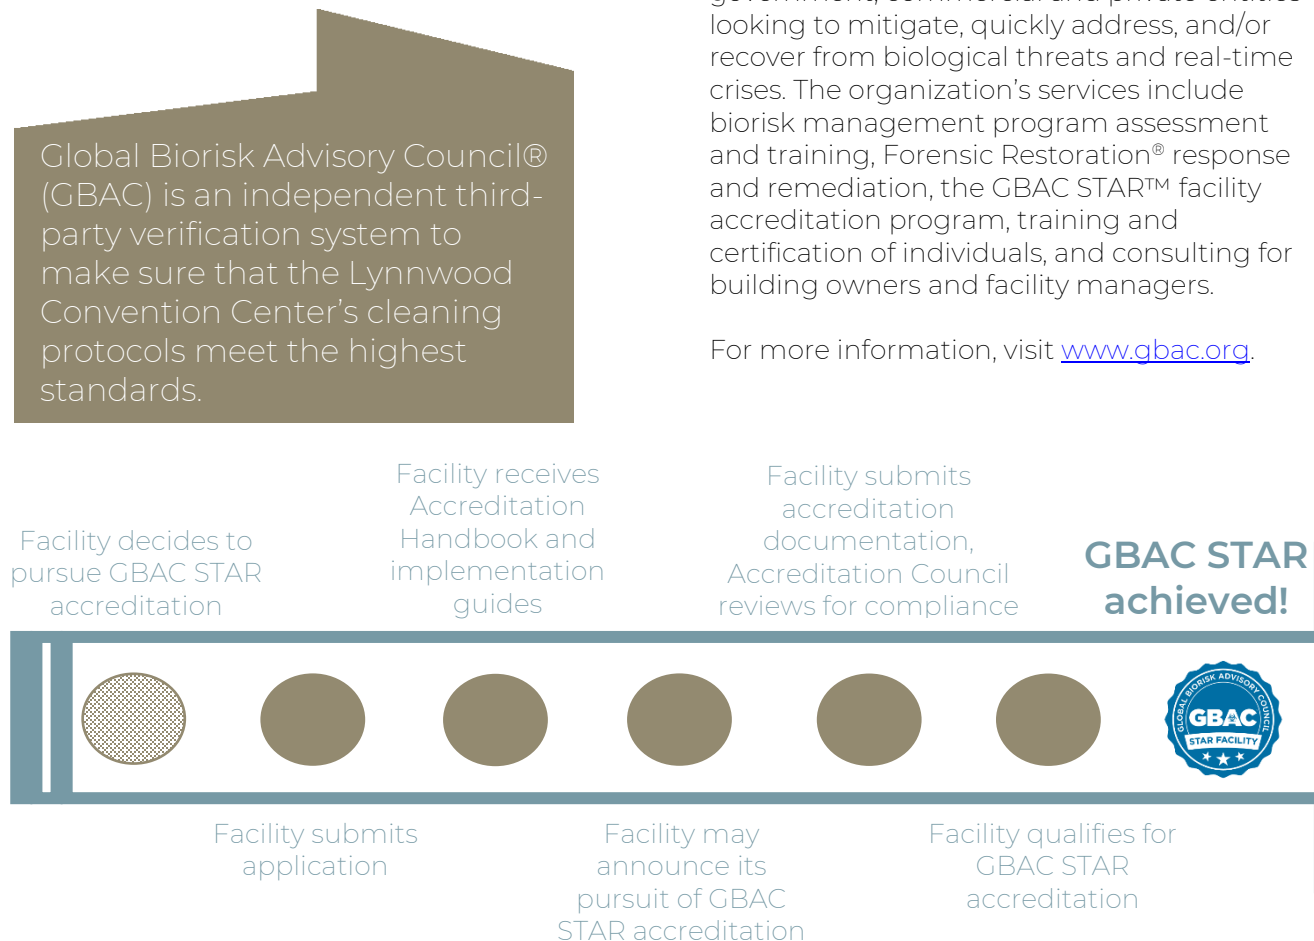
Global Biorisk Advisory Council® (GBAC) is an independent third-party verification system to make sure that the Lynnwood Convention Center's cleaning protocols meet the highest standards.

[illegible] looking to mitigate, quickly address, and/or recover from biological threats and real-time crises. The organization's services include biorisk management program assessment and training, Forensic Restoration® response and remediation, the GBAC STAR™ facility accreditation program, training and certification of individuals, and consulting for building owners and facility managers.

For more information, visit www.gbac.org.

Facility decides to pursue GBAC STAR accreditation

Facility receives Accreditation Handbook and implementation guides

Facility submits accreditation documentation, Accreditation Council reviews for compliance

GBAC STAR achieved!

GLOBAL BIORISK ADVISORY COUNCIL GBAC STAR FACILITY

Facility submits application

Facility may announce its pursuit of GBAC STAR accreditation

Facility qualifies for GBAC STAR accreditation